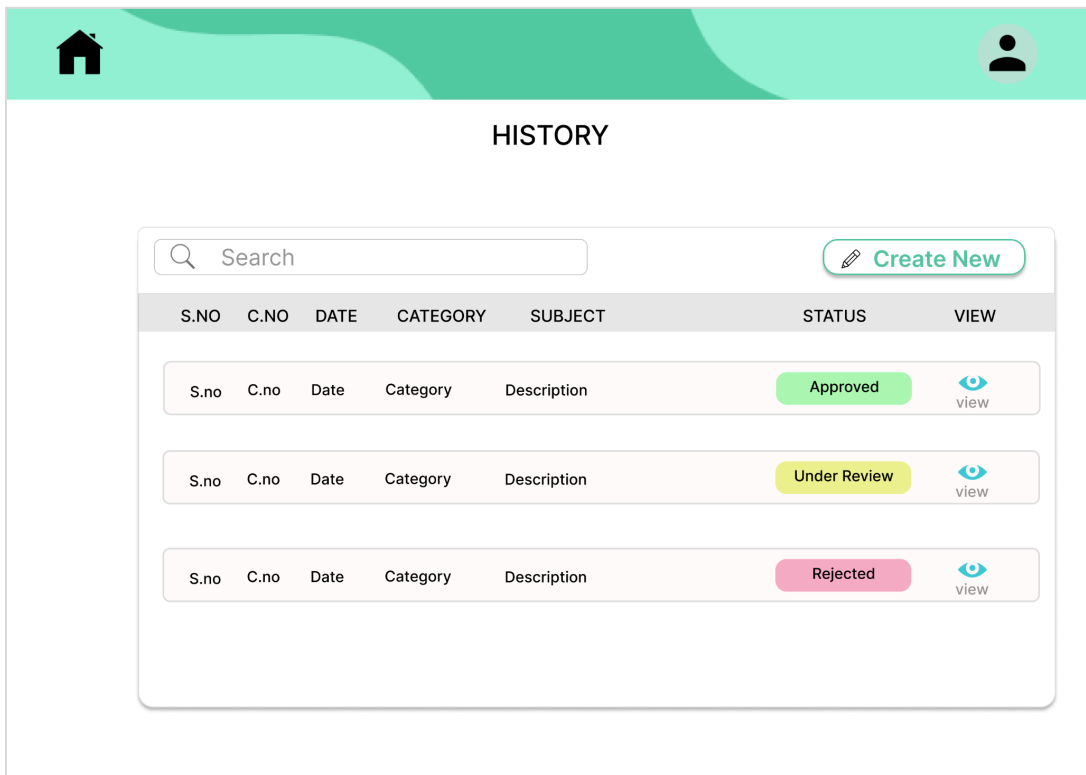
HISTORY

Search

Create New

| S.NO | C.NO | DATE | CATEGORY | SUBJECT | STATUS | VIEW |
|---|---|---|---|---|---|---|
| S.no | C.no | Date | Category | Description | Approved | view |
| S.no | C.no | Date | Category | Description | Under Review | view |
| S.no | C.no | Date | Category | Description | Rejected | view |